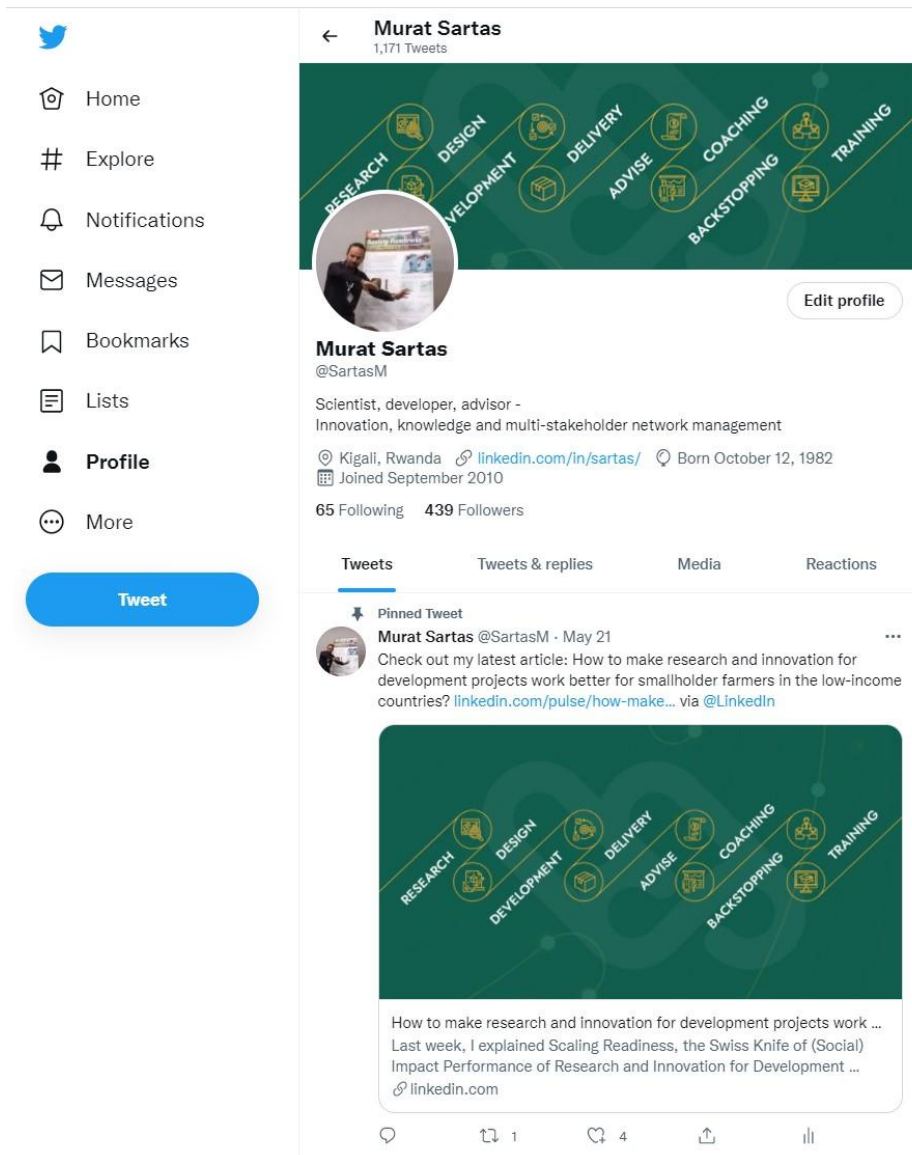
Home
Explore
Notifications
Messages
Bookmarks
Lists
Profile
More
Tweet

Murat Sartas
1,171 Tweets

RESEARCH DESIGN DEVELOPMENT DELIVERY ADVISE COACHING BACKSTOPPING TRAINING

Edit profile

Murat Sartas
@SartasM

Scientist, developer, advisor -
Innovation, knowledge and multi-stakeholder network management

Kigali, Rwanda linkedin.com/in/sartas/ Born October 12, 1982
Joined September 2010

65 Following 439 Followers

Tweets Tweets & replies Media Reactions

Pinned Tweet
Murat Sartas @SartasM · May 21
Check out my latest article: How to make research and innovation for development projects work better for smallholder farmers in the low-income countries? linkedin.com/pulse/how-make… via @LinkedIn

RESEARCH DESIGN DEVELOPMENT DELIVERY ADVISE COACHING BACKSTOPPING TRAINING

How to make research and innovation for development projects work …
Last week, I explained Scaling Readiness, the Swiss Knife of (Social) Impact Performance of Research and Innovation for Development …
linkedin.com

1 4